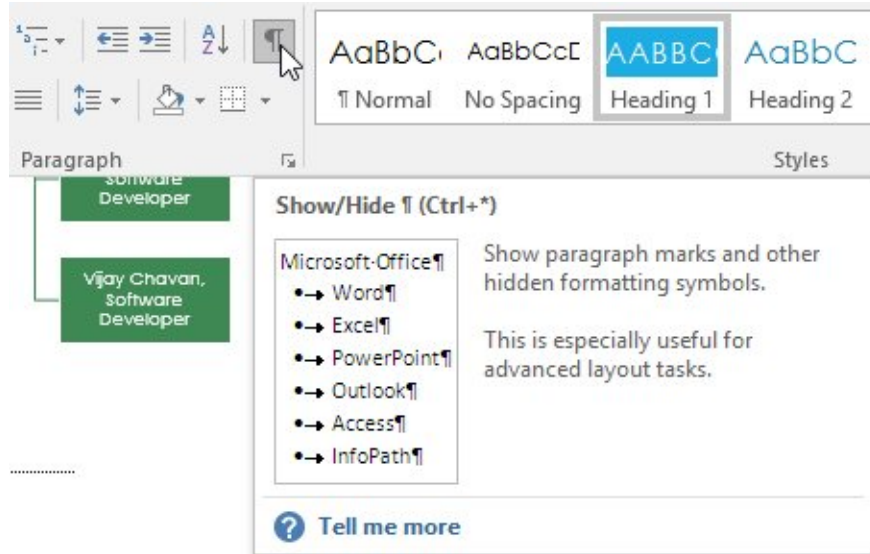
¶

AaBbC AaBbCcD AABBC AaBbC
¶ Normal No Spacing Heading 1 Heading 2

Paragraph

Styles

Software Developer

Vijay Chavan, Software Developer

Show/Hide ¶ (Ctrl+*)

Microsoft·Office¶
•→ Word¶
•→ Excel¶
•→ PowerPoint¶
•→ Outlook¶
•→ Access¶
•→ InfoPath¶

Show paragraph marks and other hidden formatting symbols.

This is especially useful for advanced layout tasks.

Tell me more